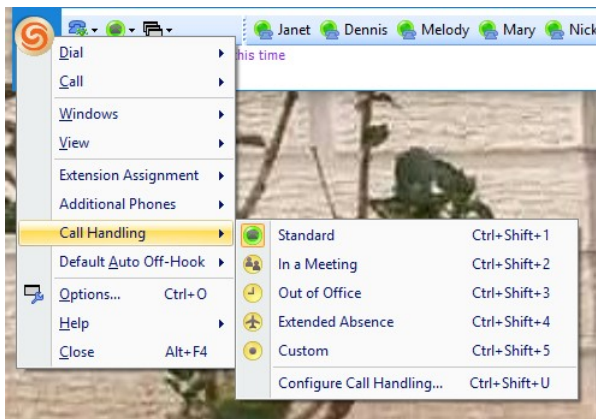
Janet Dennis Melody Mary Nick

his time

Dial
Call
Windows
View
Extension Assignment
Additional Phones
Call Handling
Default Auto Off-Hook
Options... Ctrl+O
Help
Close Alt+F4

Standard Ctrl+Shift+1
In a Meeting Ctrl+Shift+2
Out of Office Ctrl+Shift+3
Extended Absence Ctrl+Shift+4
Custom Ctrl+Shift+5
Configure Call Handling... Ctrl+Shift+U